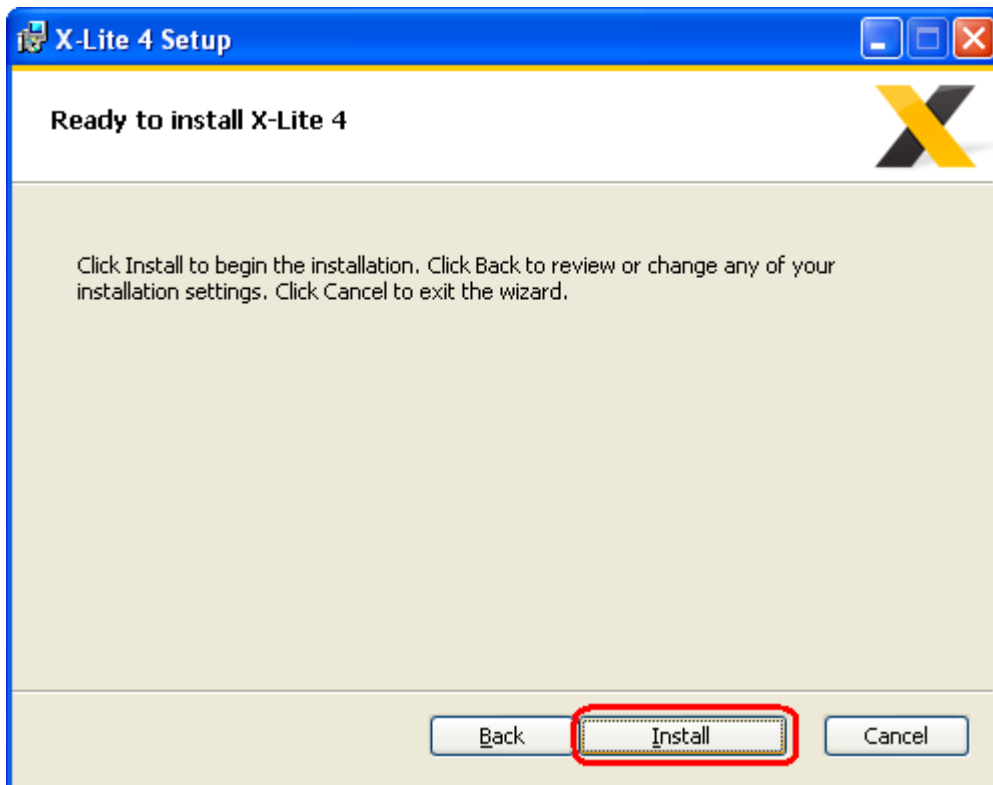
X-Lite 4 Setup

Ready to install X-Lite 4

Click Install to begin the installation. Click Back to review or change any of your installation settings. Click Cancel to exit the wizard.

Back

Install

Cancel